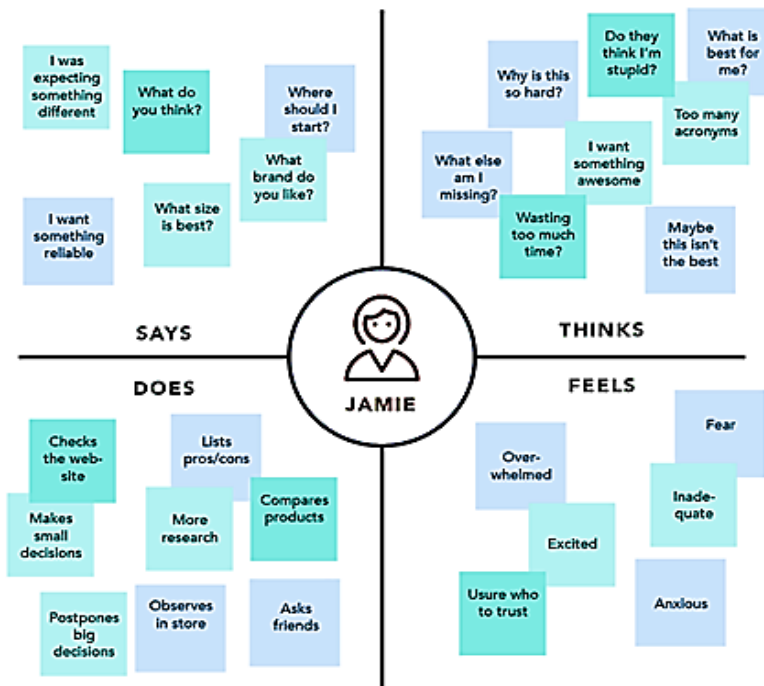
I was expecting something different

What do you think?

Where should I start?

What brand do you like?

I want something reliable

What size is best?

SAYS

Why is this so hard?

Do they think I'm stupid?

What is best for me?

Too many acronyms

What else am I missing?

I want something awesome

Wasting too much time?

Maybe this isn't the best

THINKS

JAMIE

DOES

Checks the website

Lists pros/cons

Makes small decisions

More research

Compares products

Postpones big decisions

Observes in store

Asks friends

FEELS

Overwhelmed

Fear

Inadequate

Excited

Usure who to trust

Anxious